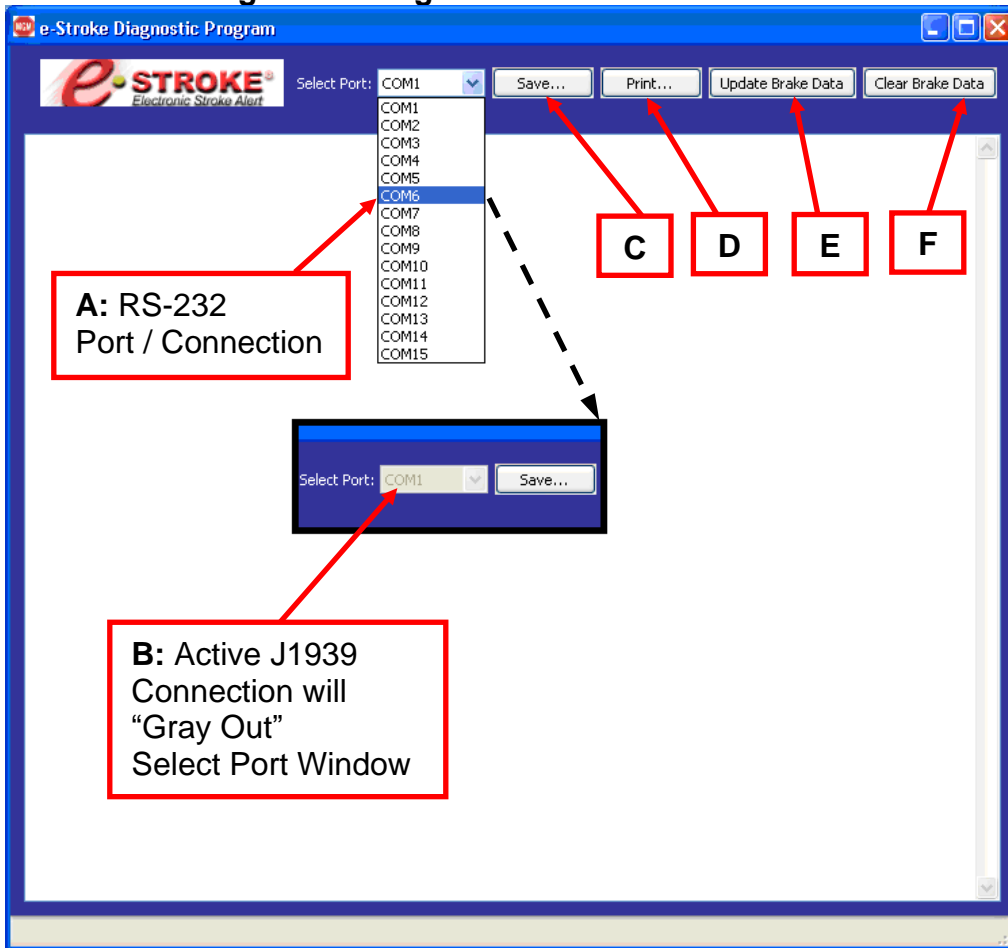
e-Stroke Diagnostic Program

e-STROKE®
Electronic Stroke Alert

Select Port: COM1

Save...

Print...

Update Brake Data

Clear Brake Data

COM1
COM2
COM3
COM4
COM5
COM6
COM7
COM8
COM9
COM10
COM11
COM12
COM13
COM14
COM15

C

D

E

F

**A:** RS-232 Port / Connection

Select Port: COM1

Save...

**B:** Active J1939 Connection will "Gray Out" Select Port Window